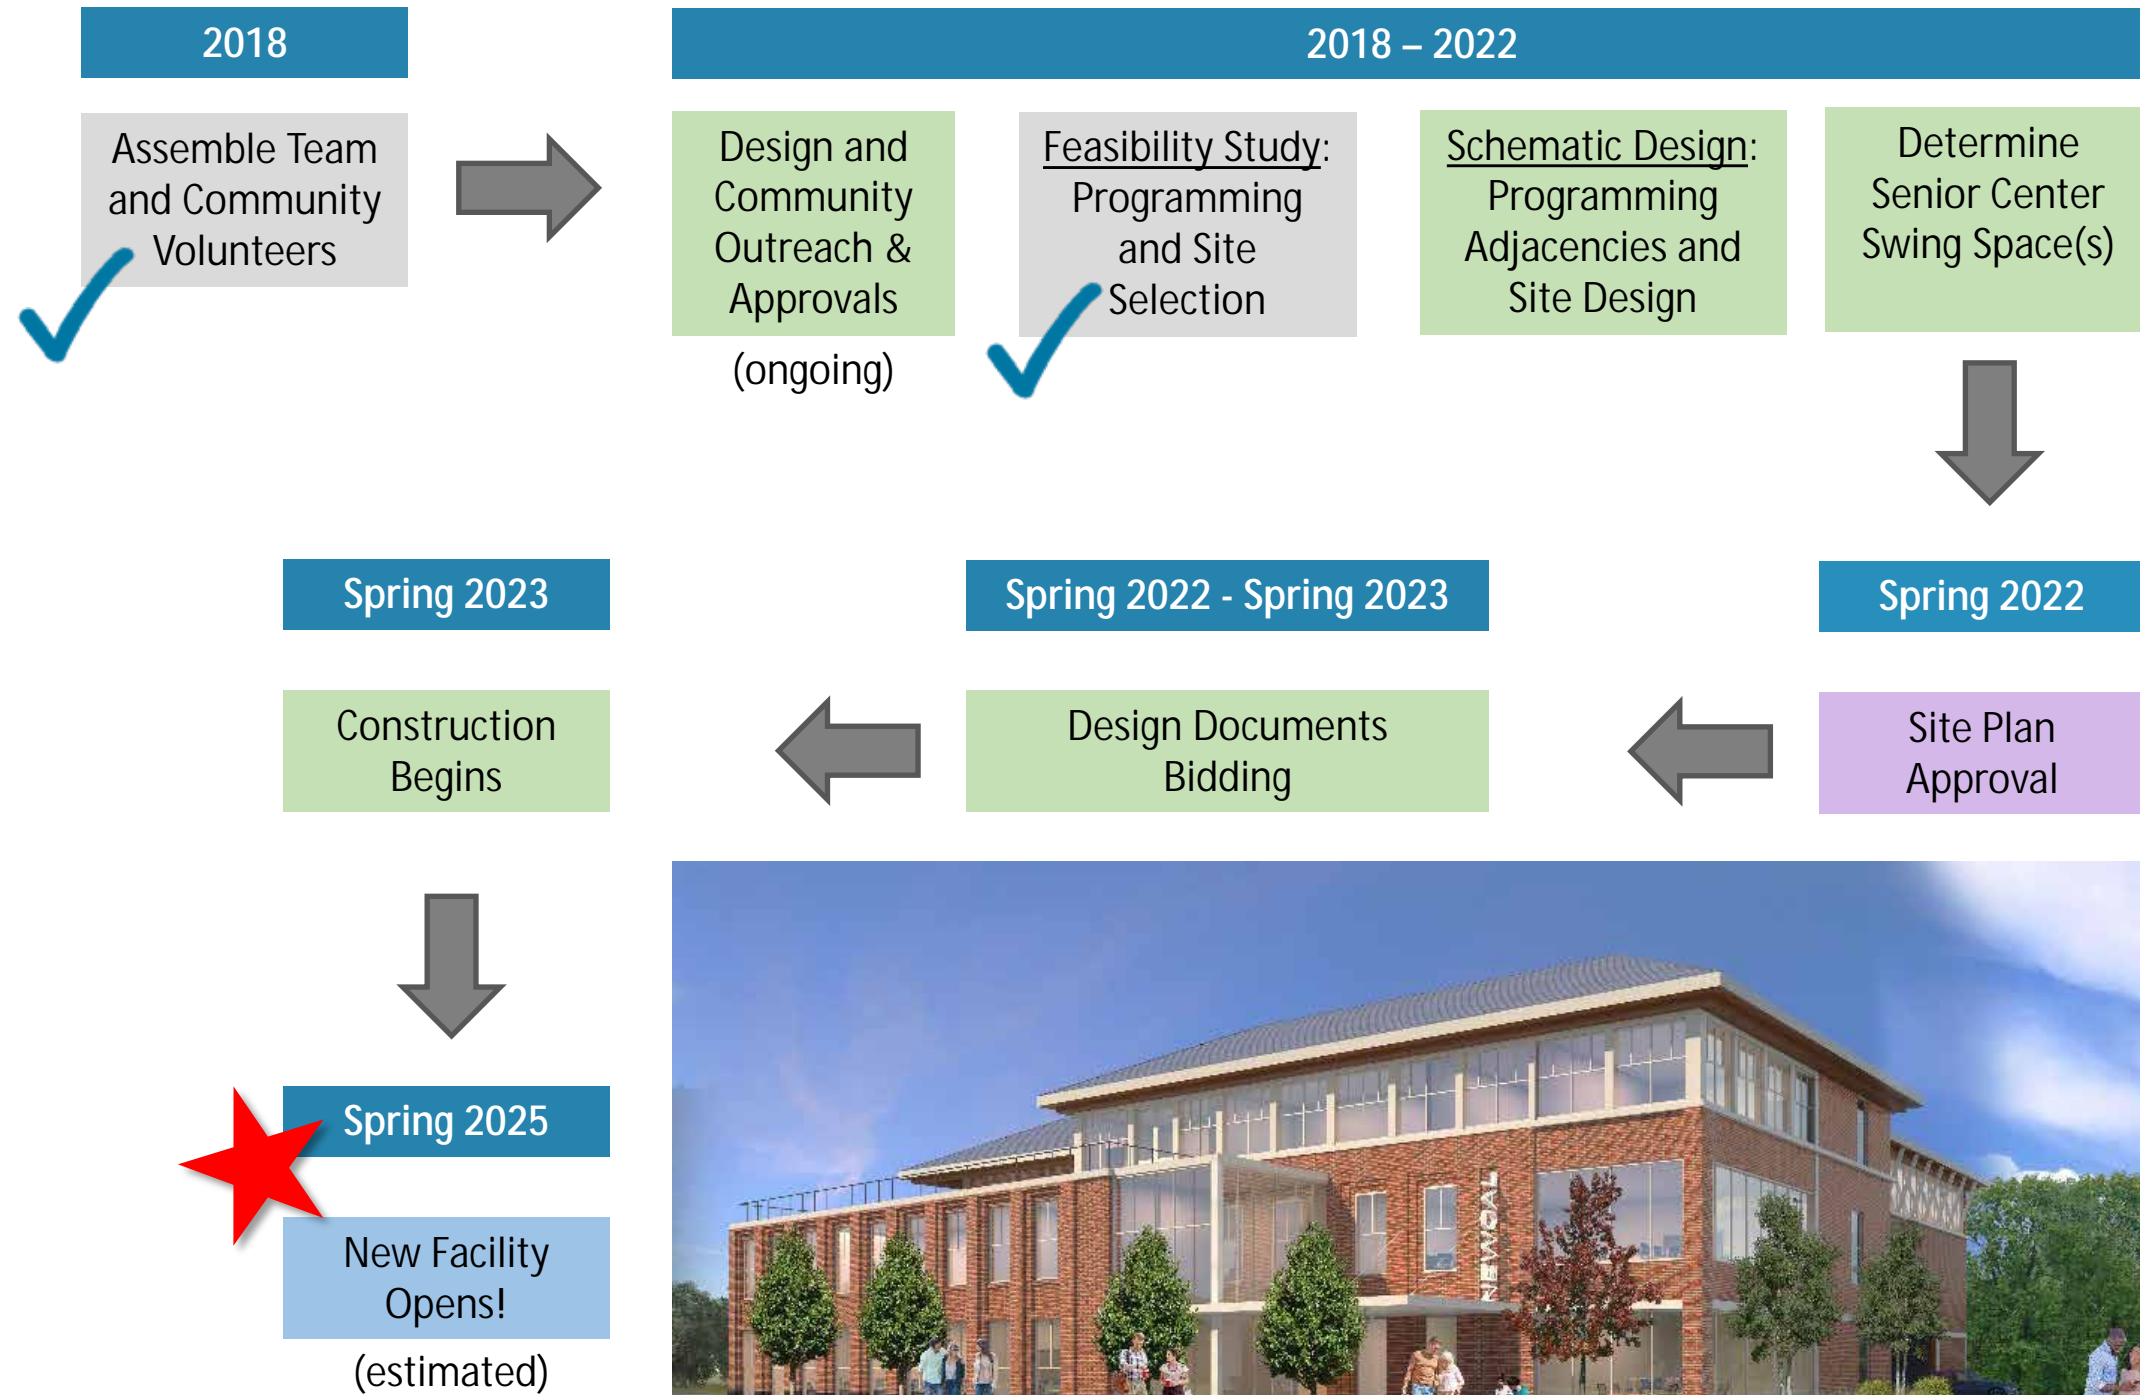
2018

Assemble Team and Community Volunteers

2018 – 2022

Design and Community Outreach & Approvals

(ongoing)

Feasibility Study: Programming and Site Selection

Schematic Design: Programming Adjacencies and Site Design

Determine Senior Center Swing Space(s)

Spring 2022

Site Plan Approval

Spring 2022 - Spring 2023

Design Documents Bidding

Spring 2023

Construction Begins

Spring 2025

New Facility Opens!

(estimated)

NEWCAL